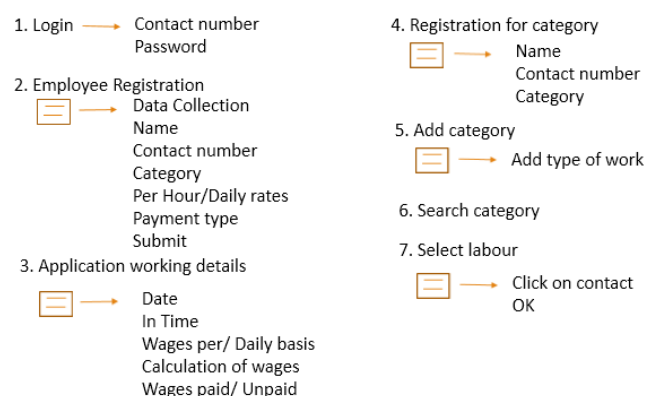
1. Login
Contact number
Password

2. Employee Registration
Data Collection
Name
Contact number
Category
Per Hour/Daily rates
Payment type
Submit

3. Application working details
Date
In Time
Wages per/ Daily basis
Calculation of wages
Wages paid/ Unpaid

4. Registration for category
Name
Contact number
Category

5. Add category
Add type of work

6. Search category

7. Select labour
Click on contact
OK